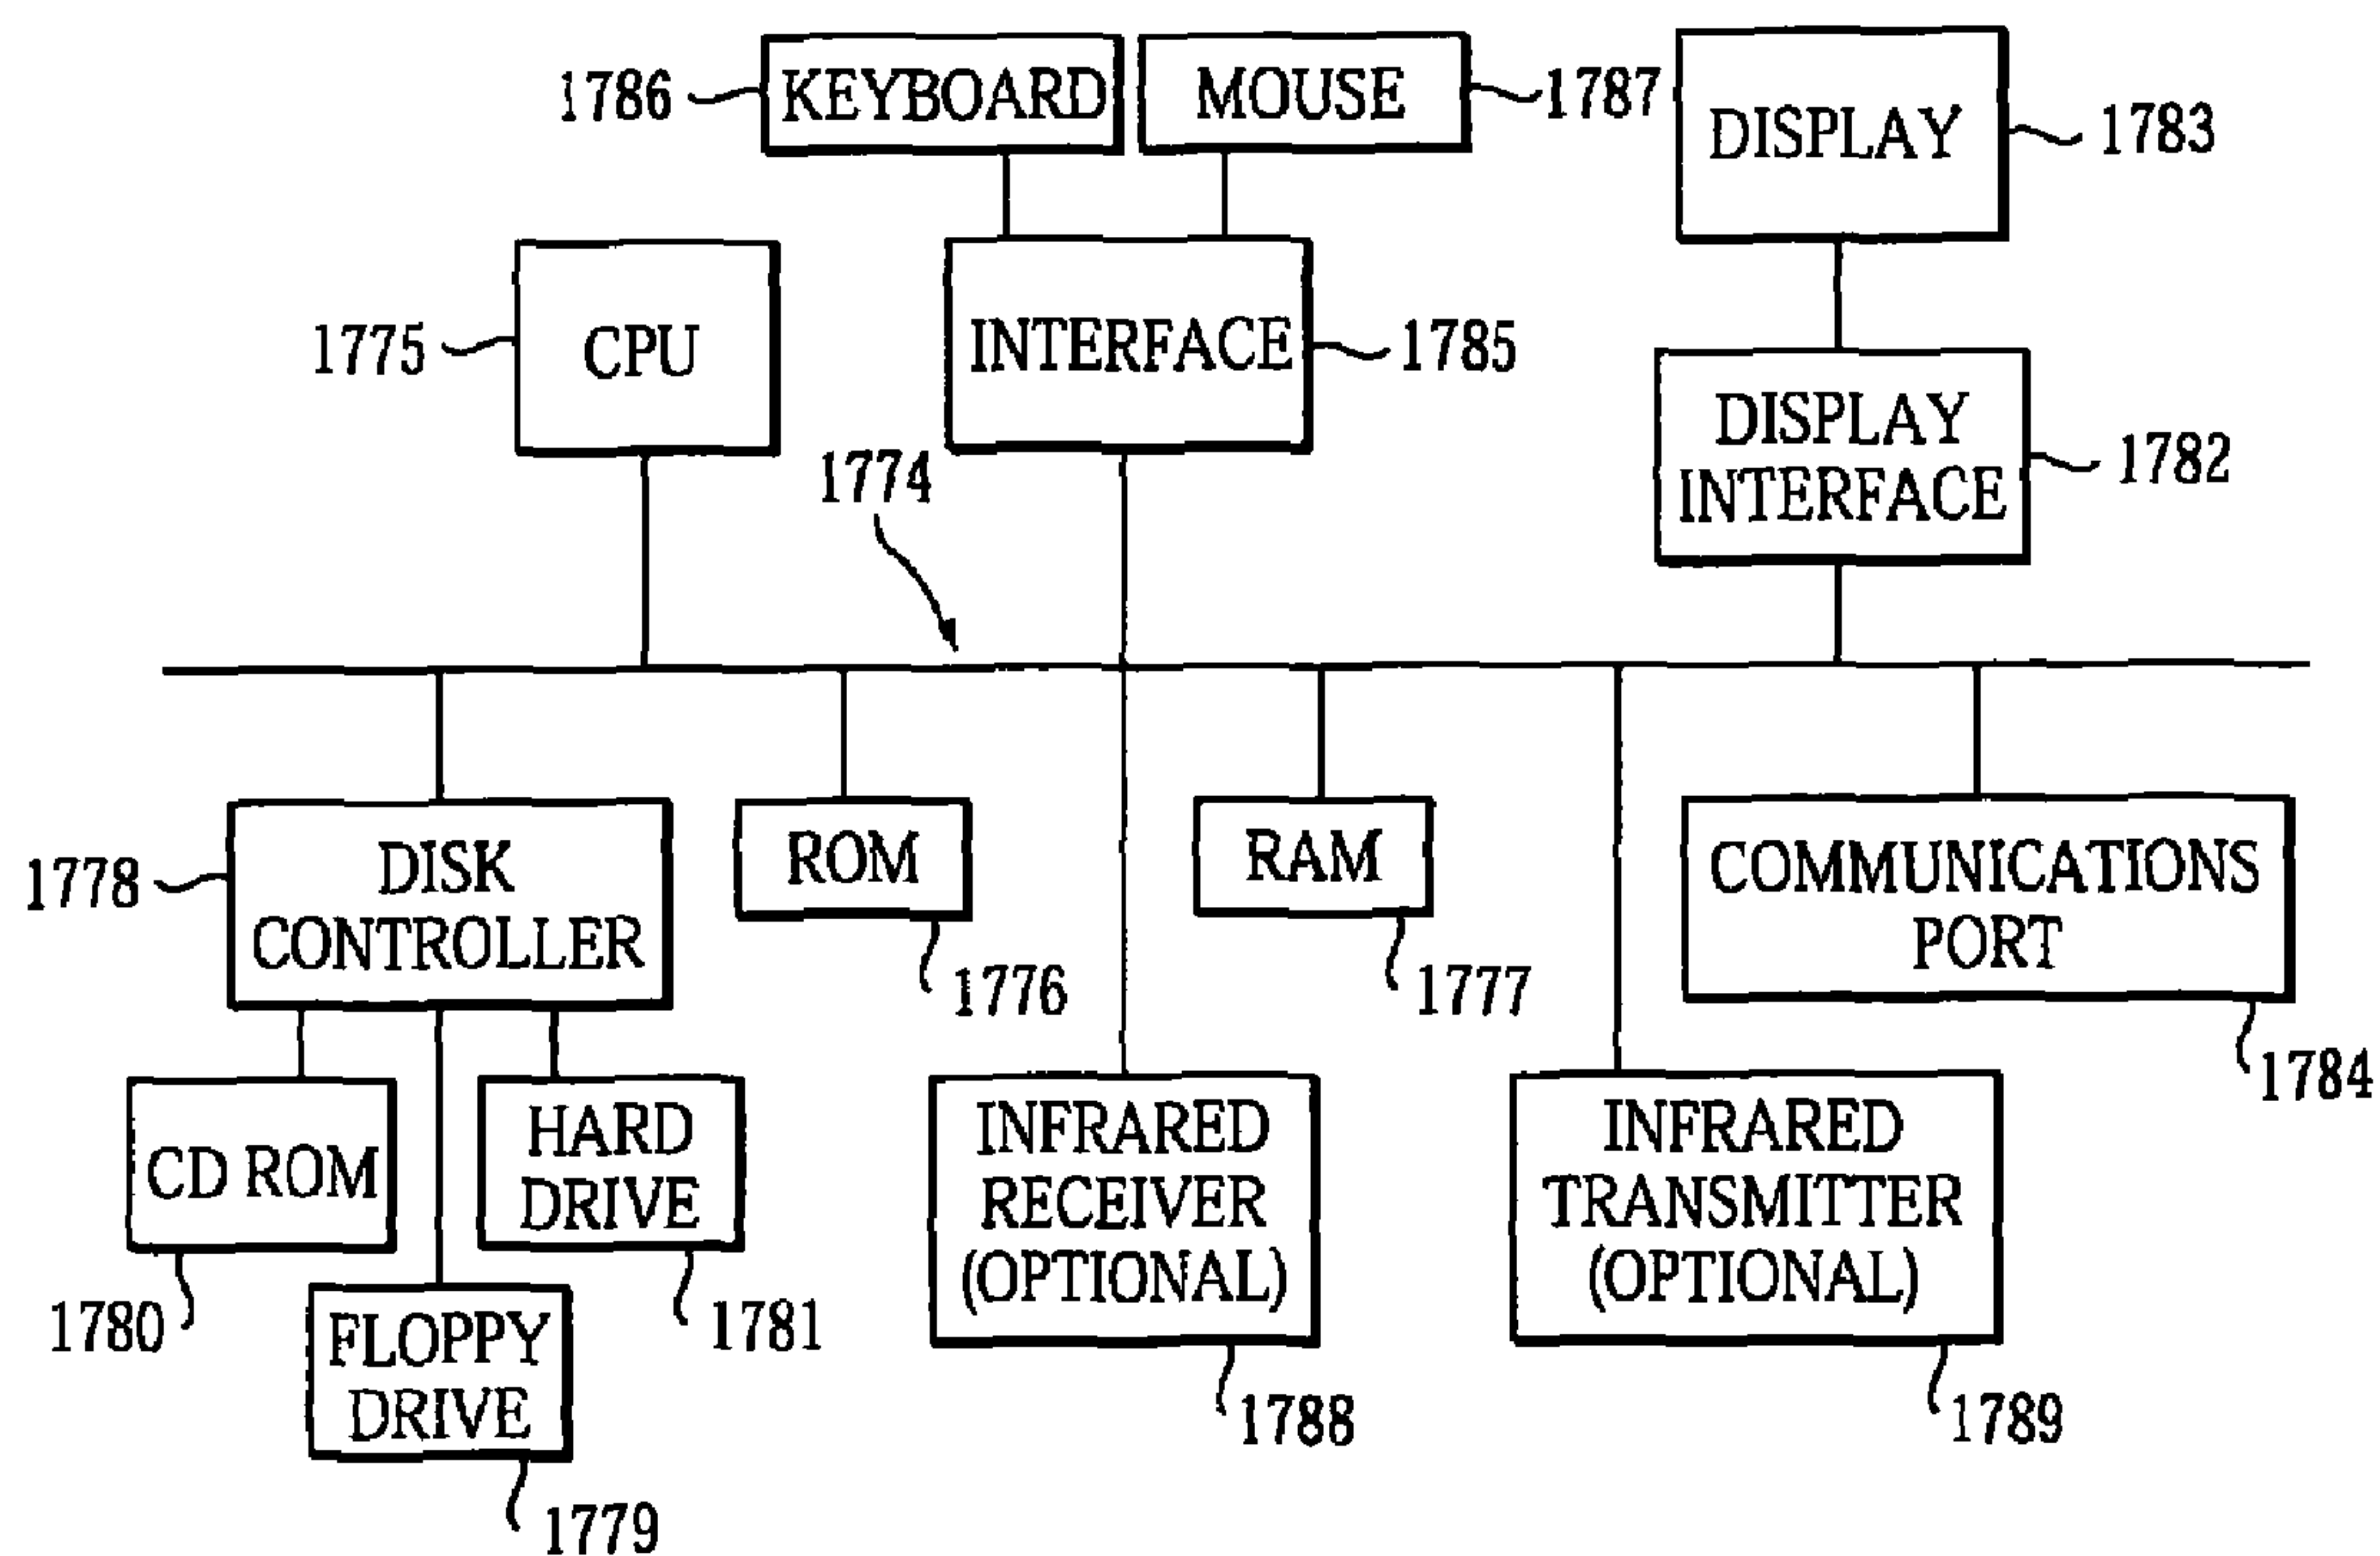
1786 KEYBOARD
MOUSE 1787
DISPLAY 1783
1775 CPU
INTERFACE 1785
DISPLAY INTERFACE 1782
1774
1778 DISK CONTROLLER
ROM 1776
RAM 1777
COMMUNICATIONS PORT 1784
CD ROM 1780
HARD DRIVE 1781
FLOPPY DRIVE 1779
INFRARED RECEIVER (OPTIONAL) 1788
INFRARED TRANSMITTER (OPTIONAL) 1789